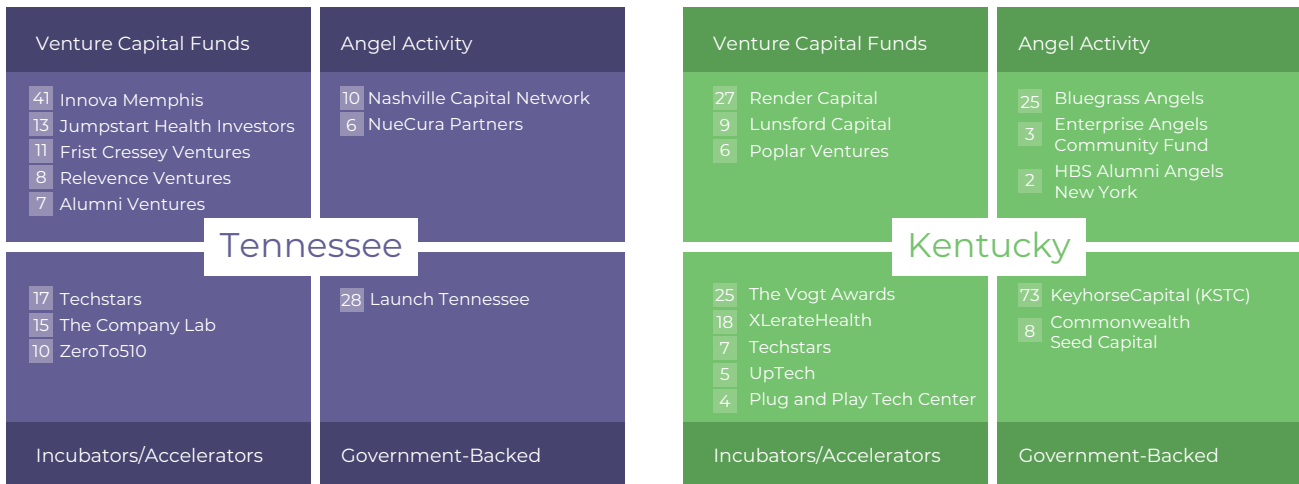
Venture Capital Funds

41 Innova Memphis
13 Jumpstart Health Investors
11 Frist Cressey Ventures
8 Relevence Ventures
7 Alumni Ventures

Angel Activity

10 Nashville Capital Network
6 NueCura Partners

Tennessee

17 Techstars
15 The Company Lab
10 ZeroTo510

Incubators/Accelerators

28 Launch Tennessee

Government-Backed

Venture Capital Funds

27 Render Capital
9 Lunsford Capital
6 Poplar Ventures

Angel Activity

25 Bluegrass Angels
3 Enterprise Angels Community Fund
2 HBS Alumni Angels New York

Kentucky

25 The Vogt Awards
18 XLerateHealth
7 Techstars
5 UpTech
4 Plug and Play Tech Center

Incubators/Accelerators

73 KeyhorseCapital (KSTC)
8 Commonwealth Seed Capital

Government-Backed